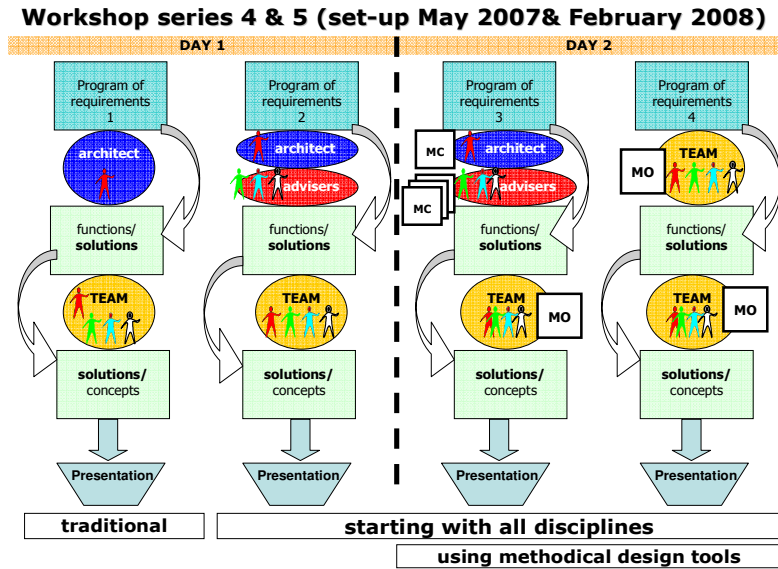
Workshop series 4 & 5 (set-up May 2007& February 2008)

DAY 1

DAY 2

Program of requirements 1

architect

functions/ solutions

TEAM

solutions/ concepts

Presentation

Program of requirements 2

architect

advisers

functions/ solutions

TEAM

solutions/ concepts

Presentation

Program of requirements 3

MC

architect

MC

advisers

functions/ solutions

TEAM

MO

solutions/ concepts

Presentation

Program of requirements 4

MO

TEAM

functions/ solutions

TEAM

MO

solutions/ concepts

Presentation

traditional

starting with all disciplines

using methodical design tools